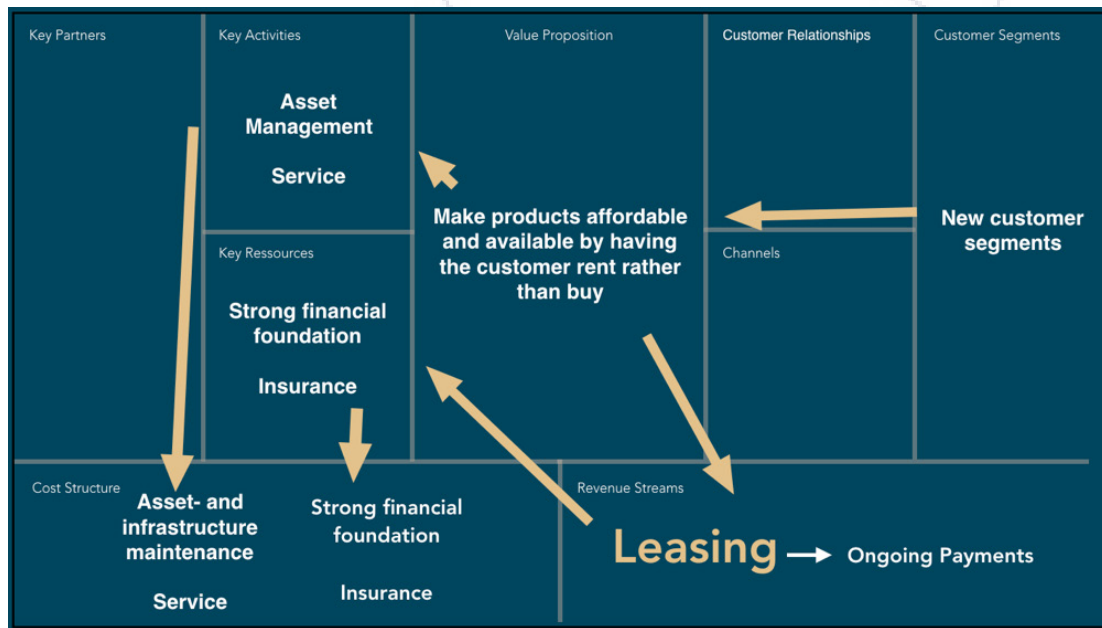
Key Partners

Key Activities

Asset Management

Service

Key Ressources

Strong financial foundation

Insurance

Value Proposition

Make products affordable and available by having the customer rent rather than buy

Customer Relationships

Channels

Customer Segments

New customer segments

Cost Structure

Asset- and infrastructure maintenance

Service

Strong financial foundation

Insurance

Revenue Streams

Leasing → Ongoing Payments